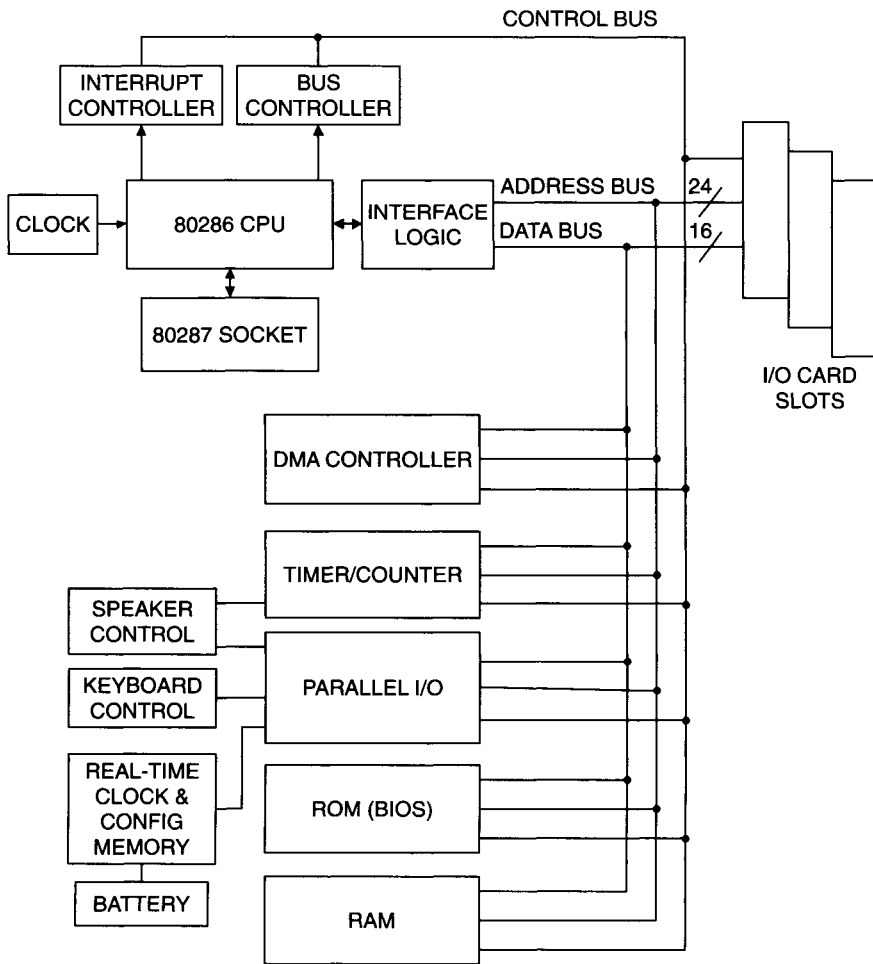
CONTROL BUS

INTERRUPT CONTROLLER

BUS CONTROLLER

CLOCK

80286 CPU

INTERFACE LOGIC

ADDRESS BUS

24

DATA BUS

16

80287 SOCKET

I/O CARD SLOTS

DMA CONTROLLER

TIMER/COUNTER

SPEAKER CONTROL

PARALLEL I/O

KEYBOARD CONTROL

REAL-TIME CLOCK & CONFIG MEMORY

ROM (BIOS)

BATTERY

RAM